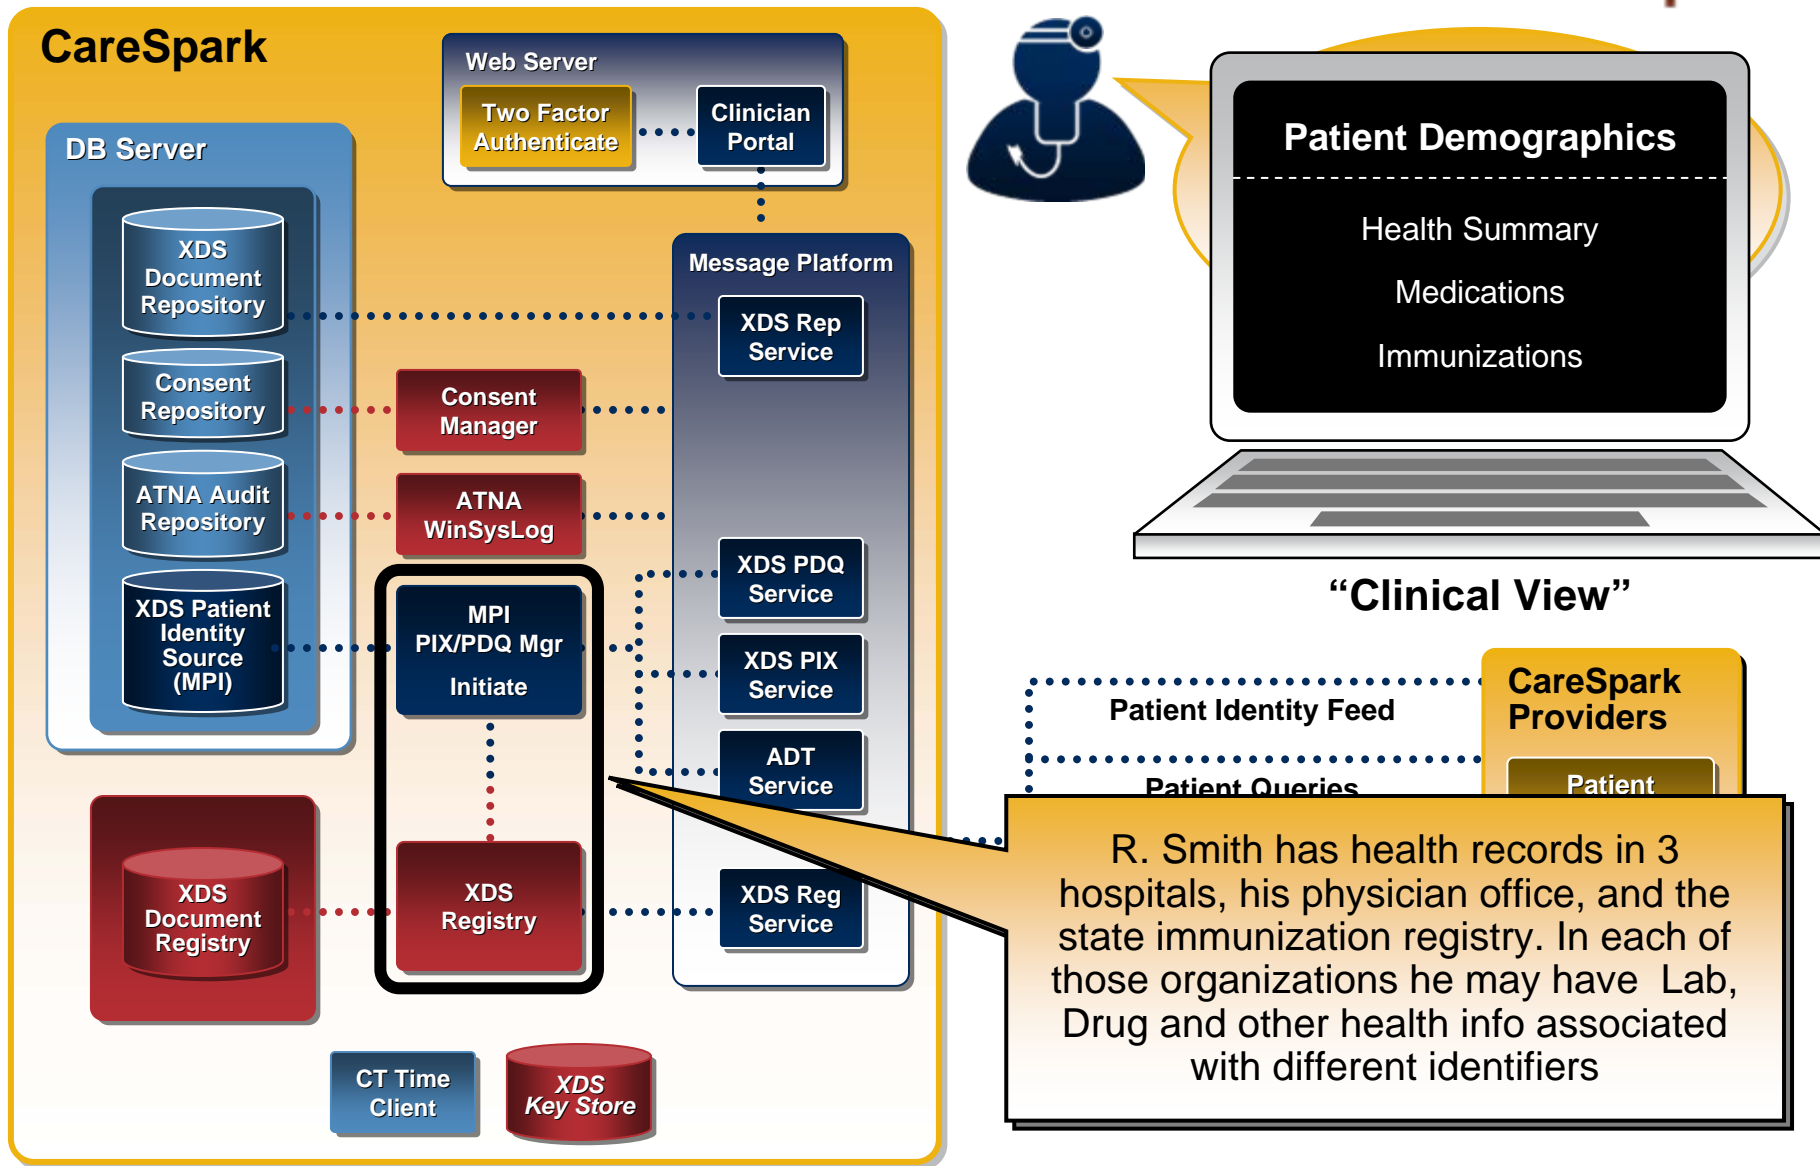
CareSpark

Web Server

Two Factor Authenticate

Clinician Portal

DB Server

XDS Document Repository

Consent Repository

ATNA Audit Repository

XDS Patient Identity Source (MPI)

Message Platform

XDS Rep Service

Consent Manager

ATNA WinSysLog

MPI PIX/PDQ Mgr Initiate

XDS PDQ Service

XDS PIX Service

ADT Service

XDS Document Registry

XDS Registry

XDS Reg Service

CT Time Client

XDS Key Store

Patient Demographics

Health Summary

Medications

Immunizations

“Clinical View”

Patient Identity Feed

Patient Queries

CareSpark Providers

Patient

R. Smith has health records in 3 hospitals, his physician office, and the state immunization registry. In each of those organizations he may have Lab, Drug and other health info associated with different identifiers